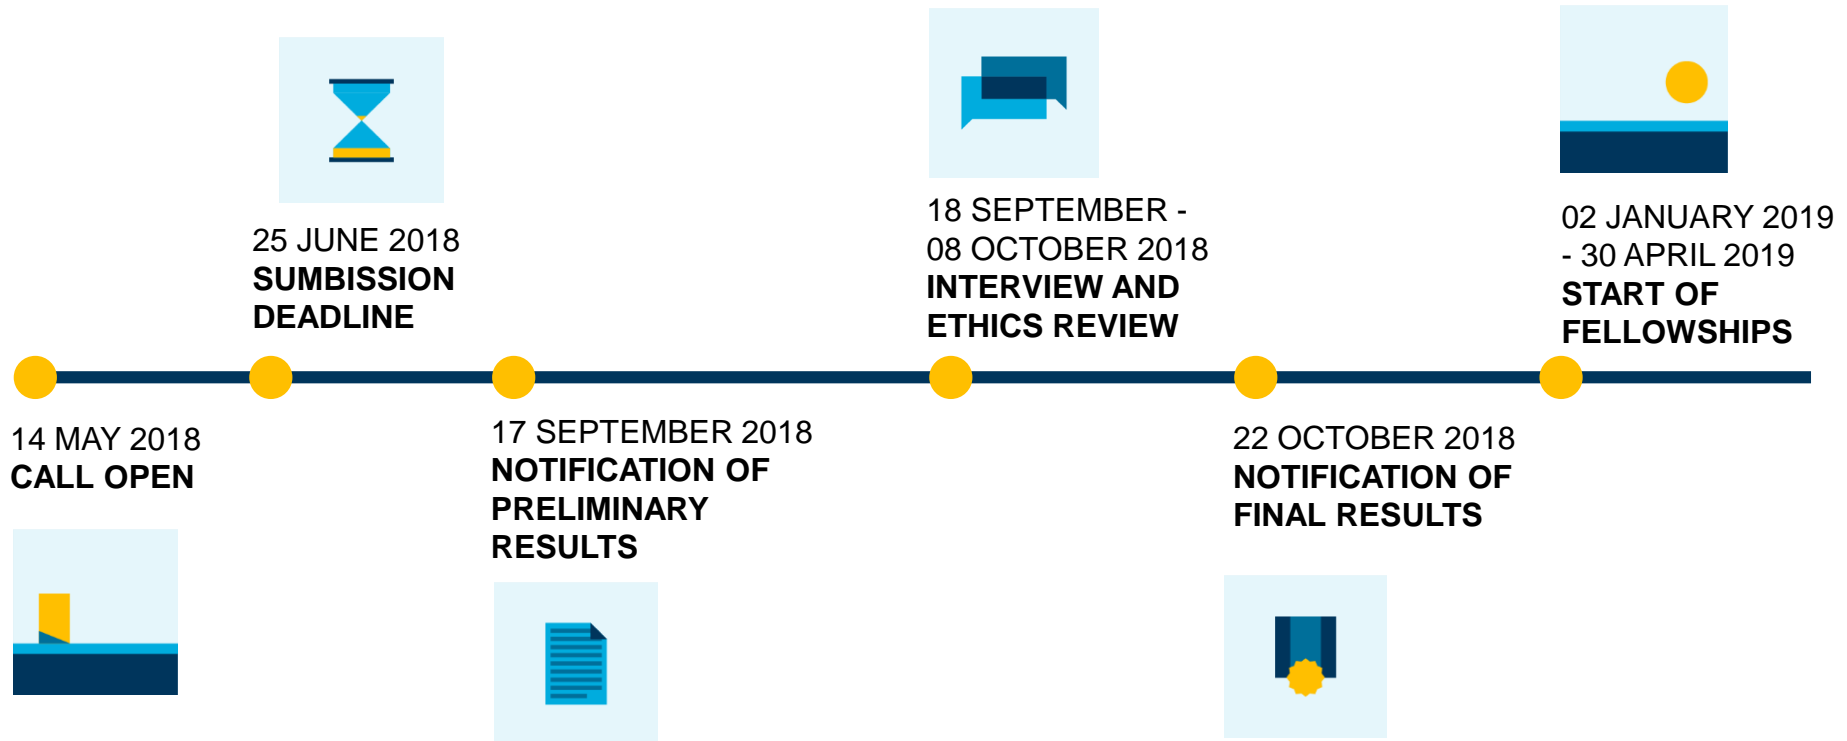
25 JUNE 2018
SUMBISSION DEADLINE

18 SEPTEMBER - 08 OCTOBER 2018
INTERVIEW AND ETHICS REVIEW

02 JANUARY 2019 - 30 APRIL 2019
START OF FELLOWSHIPS

14 MAY 2018
CALL OPEN

17 SEPTEMBER 2018
NOTIFICATION OF PRELIMINARY RESULTS

22 OCTOBER 2018
NOTIFICATION OF FINAL RESULTS